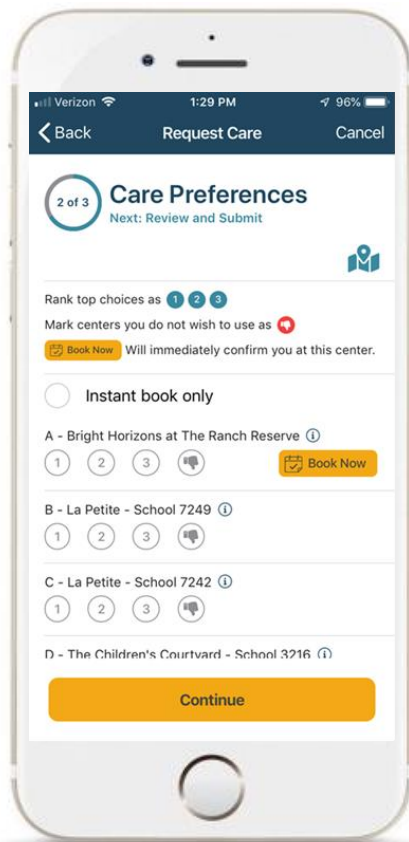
Verizon 1:29 PM 96%

Back Request Care Cancel

2 of 3 Care Preferences
Next: Review and Submit

Rank top choices as 1 2 3
Mark centers you do not wish to use as
Book Now Will immediately confirm you at this center.

Instant book only

A - Bright Horizons at The Ranch Reserve
1 2 3 Book Now

B - La Petite - School 7249
1 2 3

C - La Petite - School 7242
1 2 3

D - The Children's Courtyard - School 3216

Continue